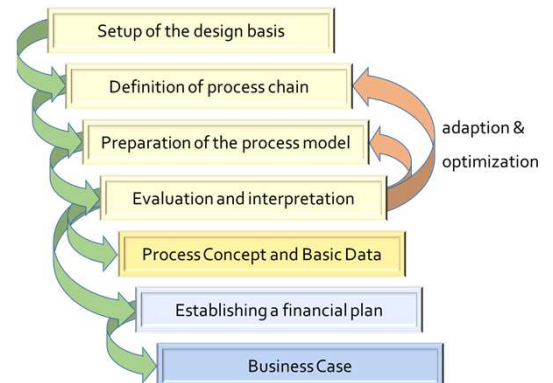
Setup of the design basis

Definition of process chain

Preparation of the process model

Evaluation and interpretation

Process Concept and Basic Data

Establishing a financial plan

Business Case

adaption &
optimization